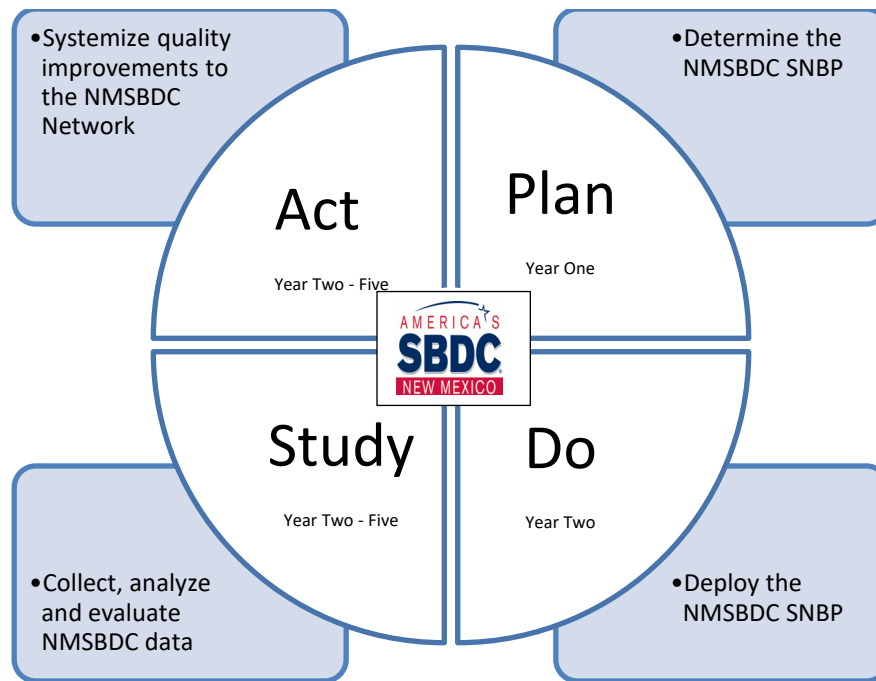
•Systemize quality improvements to the NMSBDC Network

•Determine the NMSBDC SNBP

Act

Year Two - Five

Plan

Year One

AMERICA'S SBDC NEW MEXICO

Study

Year Two - Five

Do

Year Two

•Collect, analyze and evaluate NMSBDC data

•Deploy the NMSBDC SNBP